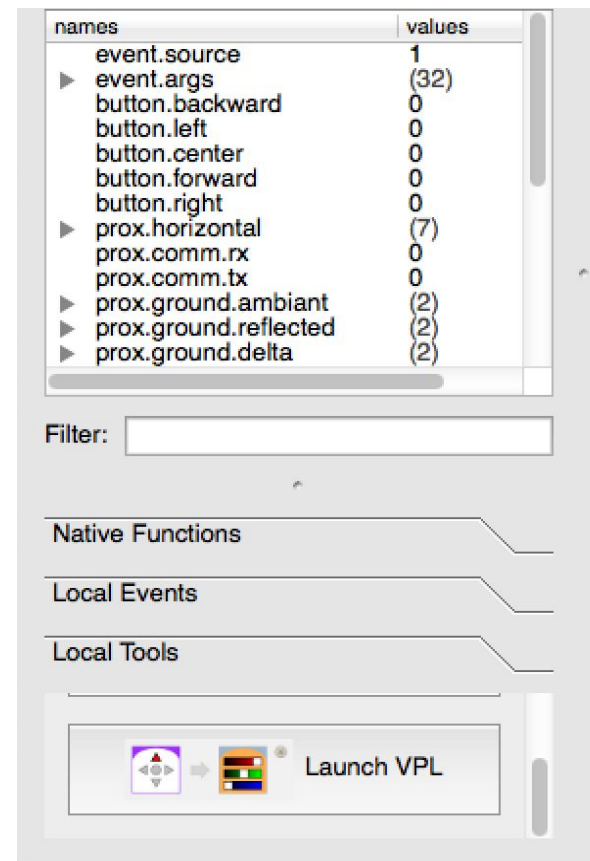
| names | values |
|---|---|
| event.source | 1 |
| ▶ event.args | (32) |
| button.backward | 0 |
| button.left | 0 |
| button.center | 0 |
| button.forward | 0 |
| button.right | 0 |
| ▶ prox.horizontal | (7) |
| prox.comm.rx | 0 |
| prox.comm.tx | 0 |
| ▶ prox.ground.ambiant | (2) |
| ▶ prox.ground.reflected | (2) |
| ▶ prox.ground.delta | (2) |

Filter:

Native Functions

Local Events

Local Tools

Launch VPL